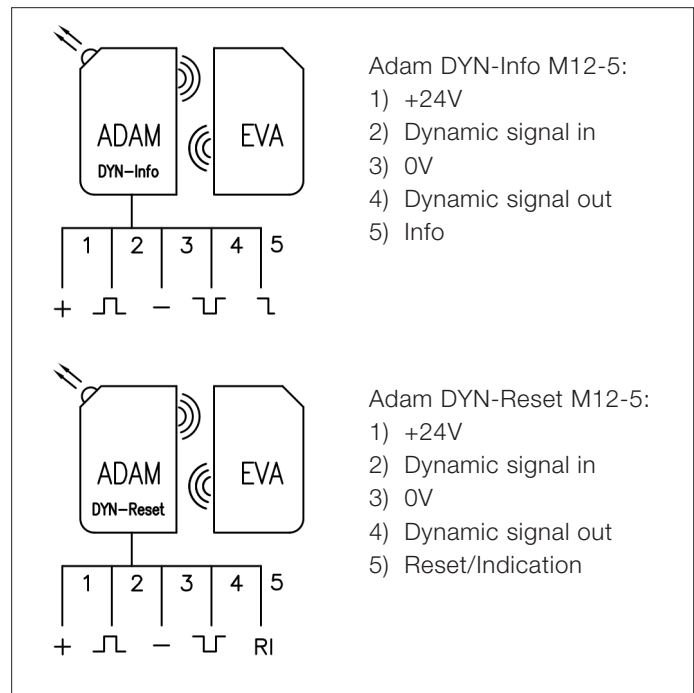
ADAM
DYN-Info

EVA

1 2 3 4 5

+ − RI

Adam DYN-Info M12-5:
1) +24V
2) Dynamic signal in
3) 0V
4) Dynamic signal out
5) Info

ADAM
DYN-Reset

EVA

1 2 3 4 5

+ − RI

Adam DYN-Reset M12-5:
1) +24V
2) Dynamic signal in
3) 0V
4) Dynamic signal out
5) Reset/Indication